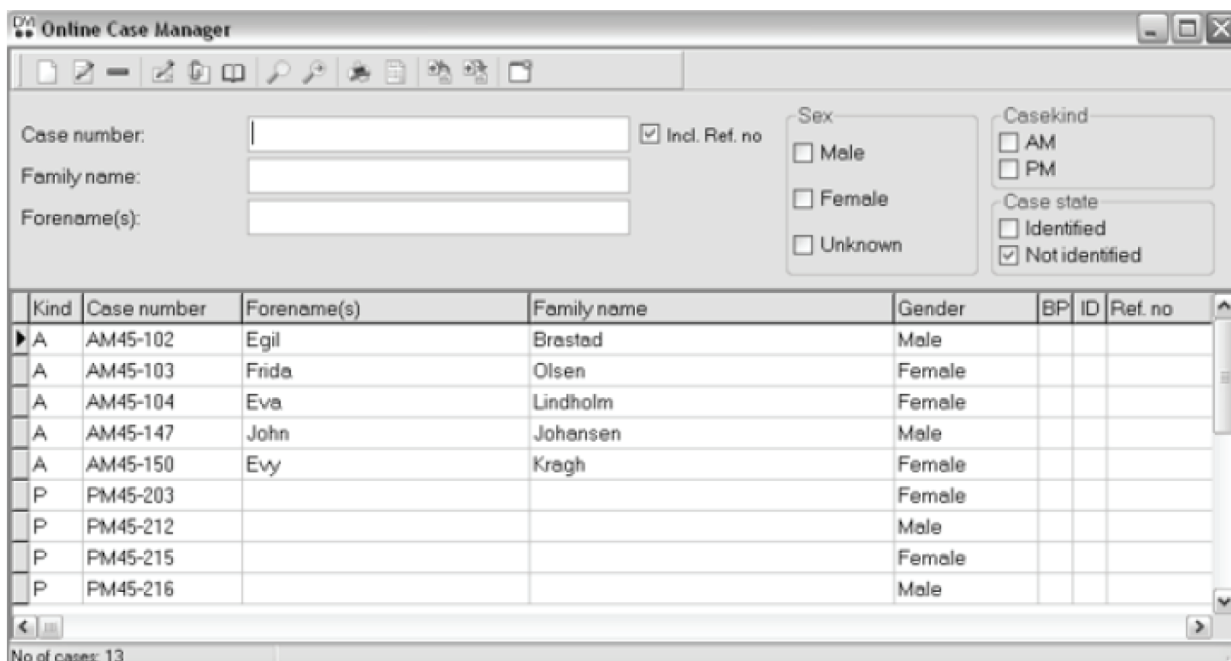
Online Case Manager

Case number:
Family name:
Forename(s):
Incl. Ref. no

Sex
Male
Female
Unknown

Casekind
AM
PM

Case state
Identified
Not identified

| Kind | Case number | Forename(s) | Family name | Gender | BP | ID | Ref. no |
|---|---|---|---|---|---|---|---|
| A | AM45-102 | Egil | Brastad | Male | | | |
| A | AM45-103 | Frida | Olsen | Female | | | |
| A | AM45-104 | Eva | Lindholm | Female | | | |
| A | AM45-147 | John | Johansen | Male | | | |
| A | AM45-150 | Evy | Kragh | Female | | | |
| P | PM45-203 | | | Female | | | |
| P | PM45-212 | | | Male | | | |
| P | PM45-215 | | | Female | | | |
| P | PM45-216 | | | Male | | | |

No of cases: 13